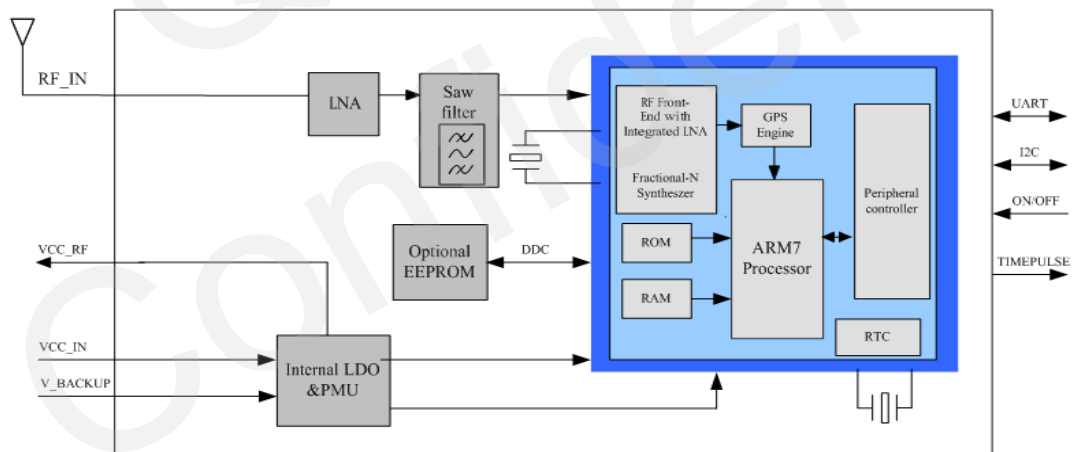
RF_IN

LNA

Saw filter

RF Front-End with Integrated LNA

Fractional-N Syntheszer

GPS Engine

Peripheral controller

UART

I2C

ON/OFF

TIMEPULSE

VCC_RF

Optional EEPROM

DDC

ROM

ARM7 Processor

RAM

RTC

VCC_IN

V_BACKUP

Internal LDO &PMU

Confidential